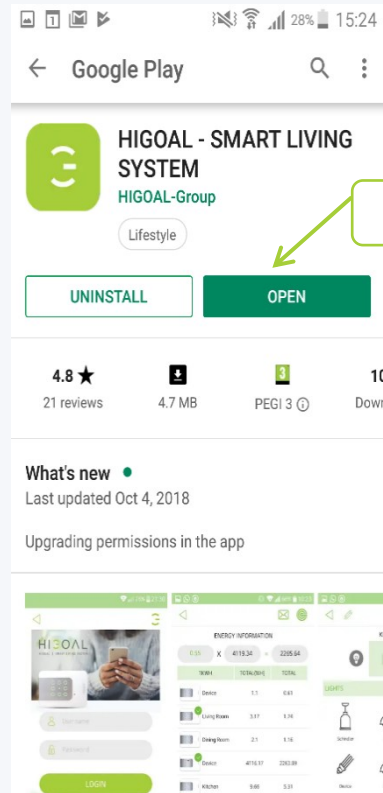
28% 15:24

Google Play

HIGOAL - SMART LIVING SYSTEM
HIGOAL-Group
Lifestyle

UNINSTALL
OPEN

4.8 ★
21 reviews

4.7 MB

3
PEGI 3

10
Down

What's new •
Last updated Oct 4, 2018

Upgrading permissions in the app

HIGOAL
LOGIN

ENERGY INFORMATION
| KWH | TOTAL(Bcc) | TOTAL |
|---|---|---|
| Device | 1.1 | 0.63 |
| Living Room | 3.17 | 5.74 |
| Dining Room | 2.1 | 5.16 |
| Device | 4019.17 | 2263.89 |
| Kitchen | 9.66 | 5.31 |

LIGHTS